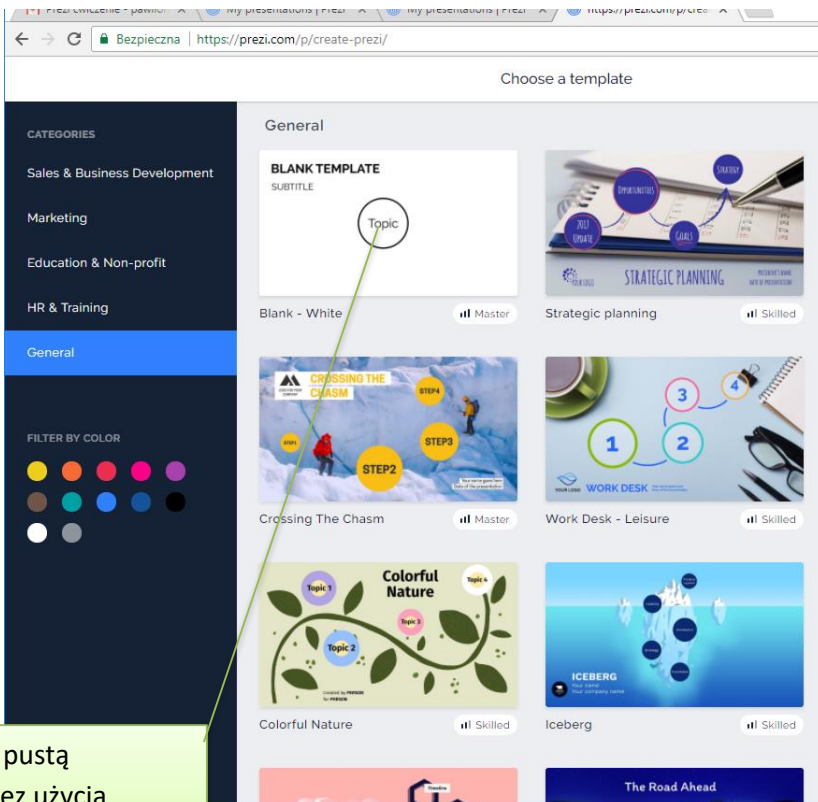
Prezi ćwiczenie - pawlic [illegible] × My presentations | Prezi × My presentations | Prezi × https://prezi.com/p/cre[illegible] ×

Bezpieczna | https://prezi.com/p/create-prezi/

Choose a template

CATEGORIES

Sales & Business Development

Marketing

Education & Non-profit

HR & Training

General

FILTER BY COLOR

General

BLANK TEMPLATE
SUBTITLE
Topic

Blank - White
Master

OPPORTUNITIES
STRATEGY
2017 UPDATE
GOALS
YOUR LOGO
STRATEGIC PLANNING
PRESENTER'S NAME
DATE OF PRESENTATION

Strategic planning
Skilled

CROSSING THE CHASM
STEP1
STEP2
STEP3
STEP4

Crossing The Chasm
Master

1
2
3
4
YOUR LOGO
WORK DESK

Work Desk - Leisure
Skilled

Colorful Nature
Topic 1
Topic 2
Topic 3
Topic 4

Colorful Nature
Skilled

ICEBERG
Your name
Your company name

Iceberg
Skilled

The Road Ahead

pustą
ez użycia